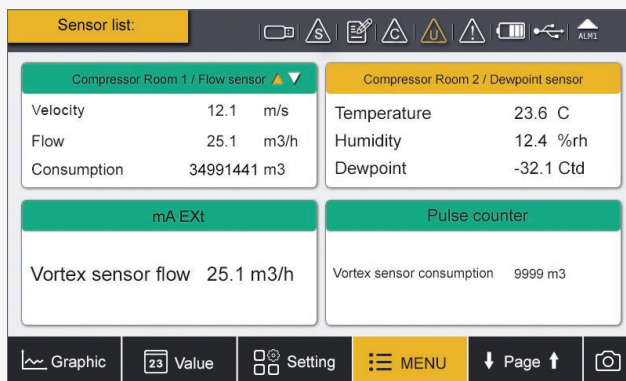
Sensor list:

S C U ALM1

Compressor Room 1 / Flow sensor

| Velocity | 12.1 | m/s |
|---|---|---|
| Flow | 25.1 | m3/h |
| Consumption | 34991441 | m3 |

Compressor Room 2 / Dewpoint sensor

| Temperature | 23.6 | C |
|---|---|---|
| Humidity | 12.4 | %rh |
| Dewpoint | -32.1 | Ctd |

mA EXt

Vortex sensor flow 25.1 m3/h

Pulse counter

Vortex sensor consumption 9999 m3

Graphic | 23 Value | Setting | MENU | Page